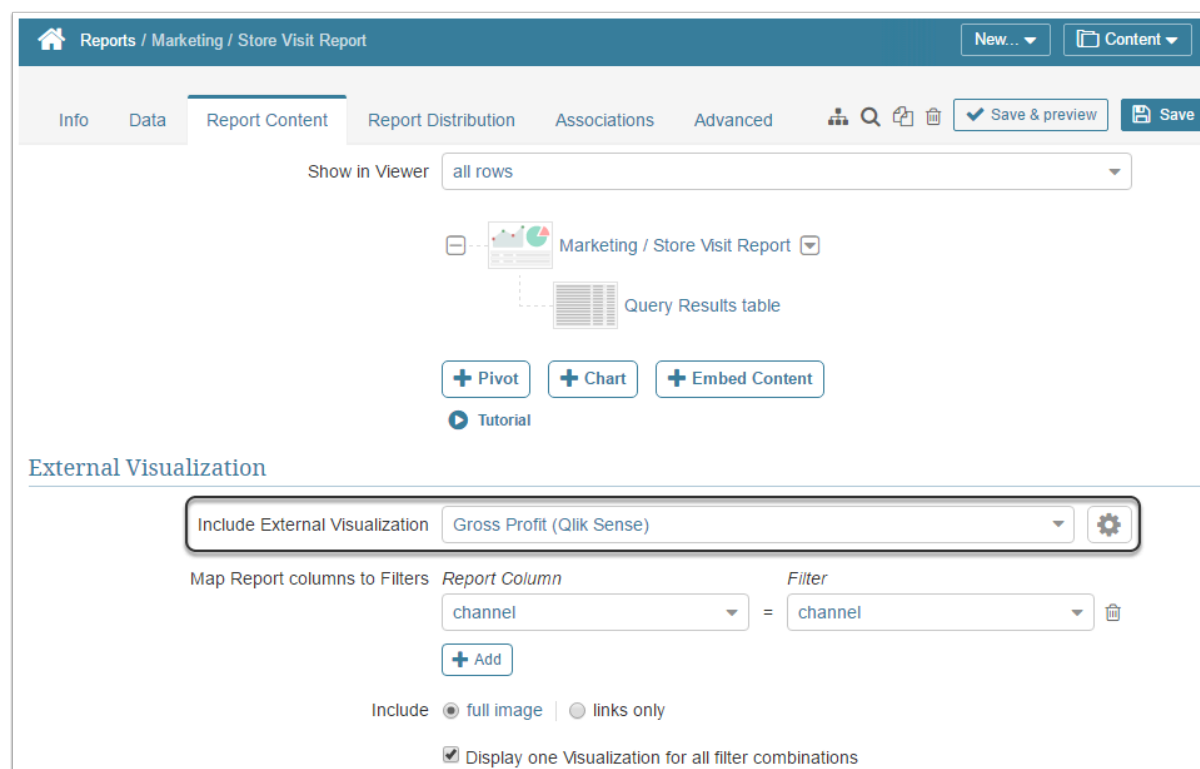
Reports / Marketing / Store Visit Report

New...

Content

Info Data Report Content Report Distribution Associations Advanced

Save & preview

Save

Show in Viewer all rows

Marketing / Store Visit Report

Query Results table

Pivot

Chart

Embed Content

Tutorial

External Visualization

Include External Visualization Gross Profit (Qlik Sense)

Map Report columns to Filters Report Column Filter

channel = channel

Add

Include full image links only

Display one Visualization for all filter combinations